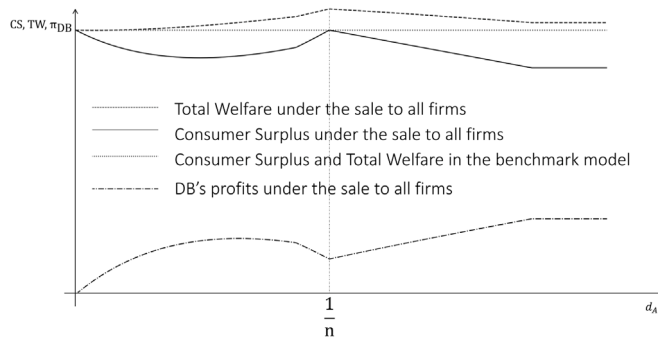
CS, TW, $\pi_{DB}$

Total Welfare under the sale to all firms

Consumer Surplus under the sale to all firms

Consumer Surplus and Total Welfare in the benchmark model

DB's profits under the sale to all firms

$\frac{1}{n}$

$d_A$